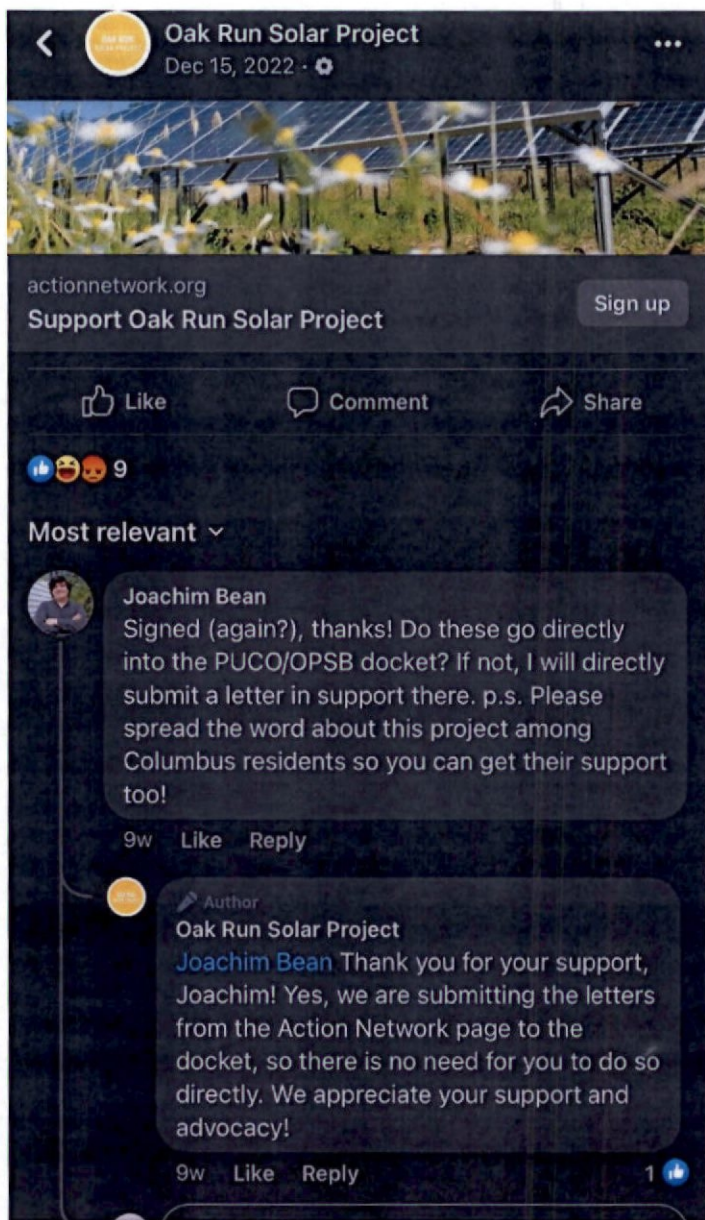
Oak Run Solar Project
Dec 15, 2022 ·

actionnetwork.org
Support Oak Run Solar Project
Sign up

Like Comment Share

9

Most relevant

Joachim Bean
Signed (again?), thanks! Do these go directly into the PUCO/OPSB docket? If not, I will directly submit a letter in support there. p.s. Please spread the word about this project among Columbus residents so you can get their support too!
9w Like Reply

Author
Oak Run Solar Project
Joachim Bean Thank you for your support, Joachim! Yes, we are submitting the letters from the Action Network page to the docket, so there is no need for you to do so directly. We appreciate your support and advocacy!
9w Like Reply 1